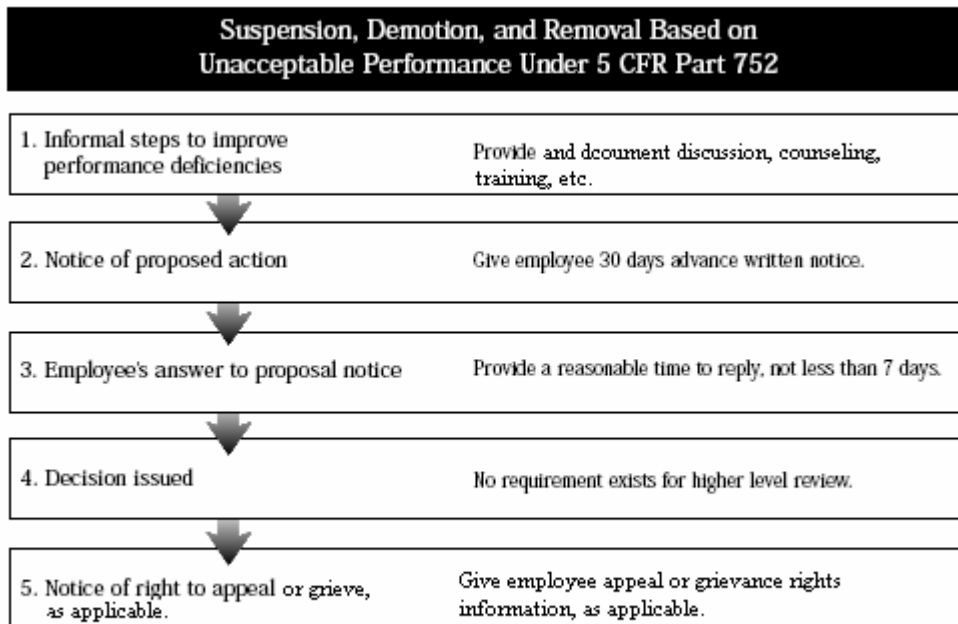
Suspension, Demotion, and Removal Based on Unacceptable Performance Under 5 CFR Part 752

1. Informal steps to improve performance deficiencies

Provide and dcoument discussion, counseling, training, etc.

2. Notice of proposed action

Give employee 30 days advance written notice.

3. Employee's answer to proposal notice

Provide a reasonable time to reply, not less than 7 days.

4. Decision issued

No requirement exists for higher level review.

5. Notice of right to appeal or grieve, as applicable.

Give employee appeal or grievance rights information, as applicable.